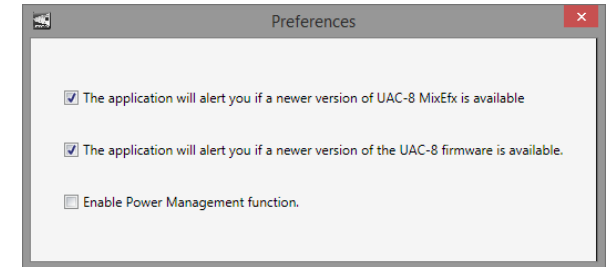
Preferences

The application will alert you if a newer version of UAC-8 MixEfx is available

The application will alert you if a newer version of the UAC-8 firmware is available.

Enable Power Management function.